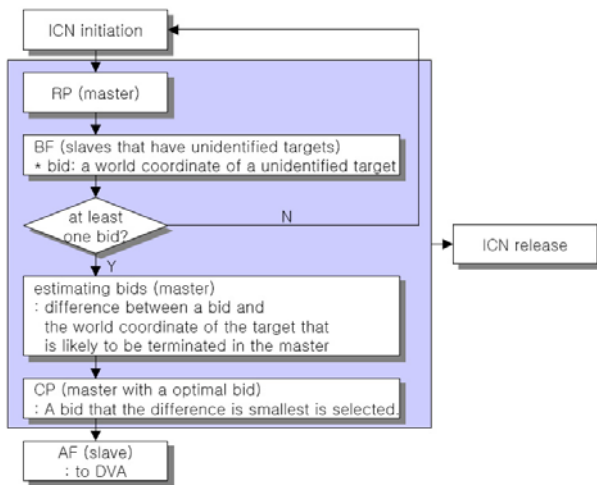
ICN initiation

RP (master)

BF (slaves that have unidentified targets)
* bid: a world coordinate of a unidentified target

at least one bid?

N

ICN release

Y

estimating bids (master)
: difference between a bid and the world coordinate of the target that is likely to be terminated in the master

CP (master with a optimal bid)
: A bid that the difference is smallest is selected.

AF (slave)
: to DVA